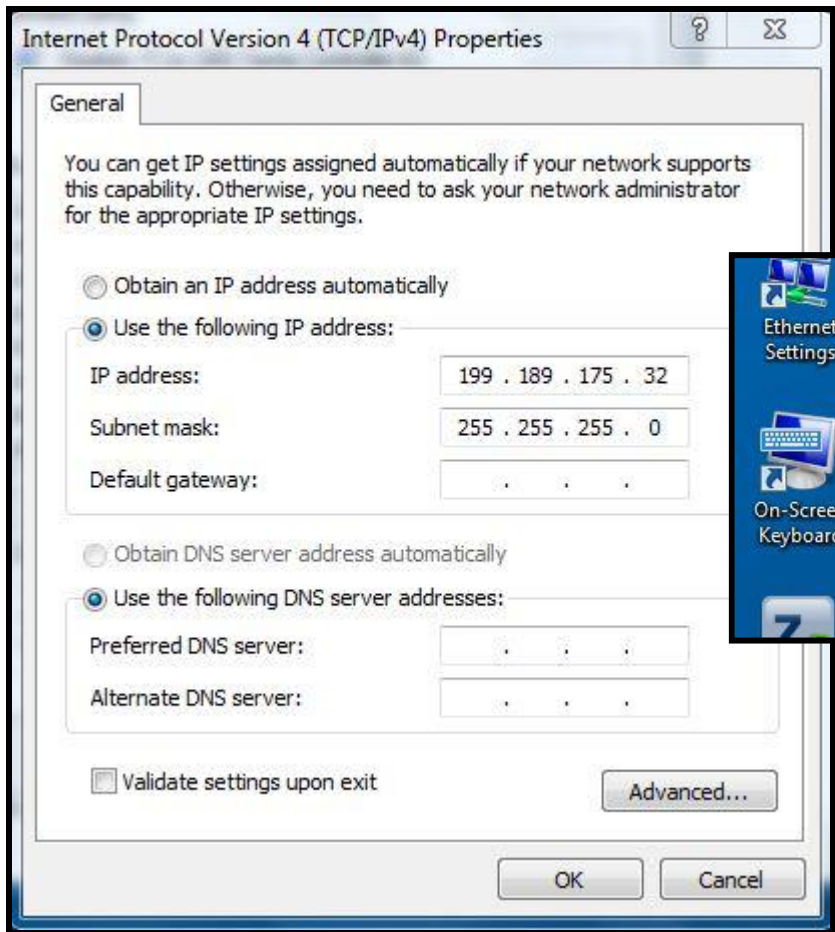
Internet Protocol Version 4 (TCP/IPv4) Properties

?

General

You can get IP settings assigned automatically if your network supports this capability. Otherwise, you need to ask your network administrator for the appropriate IP settings.

Obtain an IP address automatically

Use the following IP address:

IP address: 199 . 189 . 175 . 32

Subnet mask: 255 . 255 . 255 . 0

Default gateway: . . .

Obtain DNS server address automatically

Use the following DNS server addresses:

Preferred DNS server: . . .

Alternate DNS server: . . .

Validate settings upon exit

Advanced...

OK

Cancel

Ethernet Settings

On-Screen Keyboard